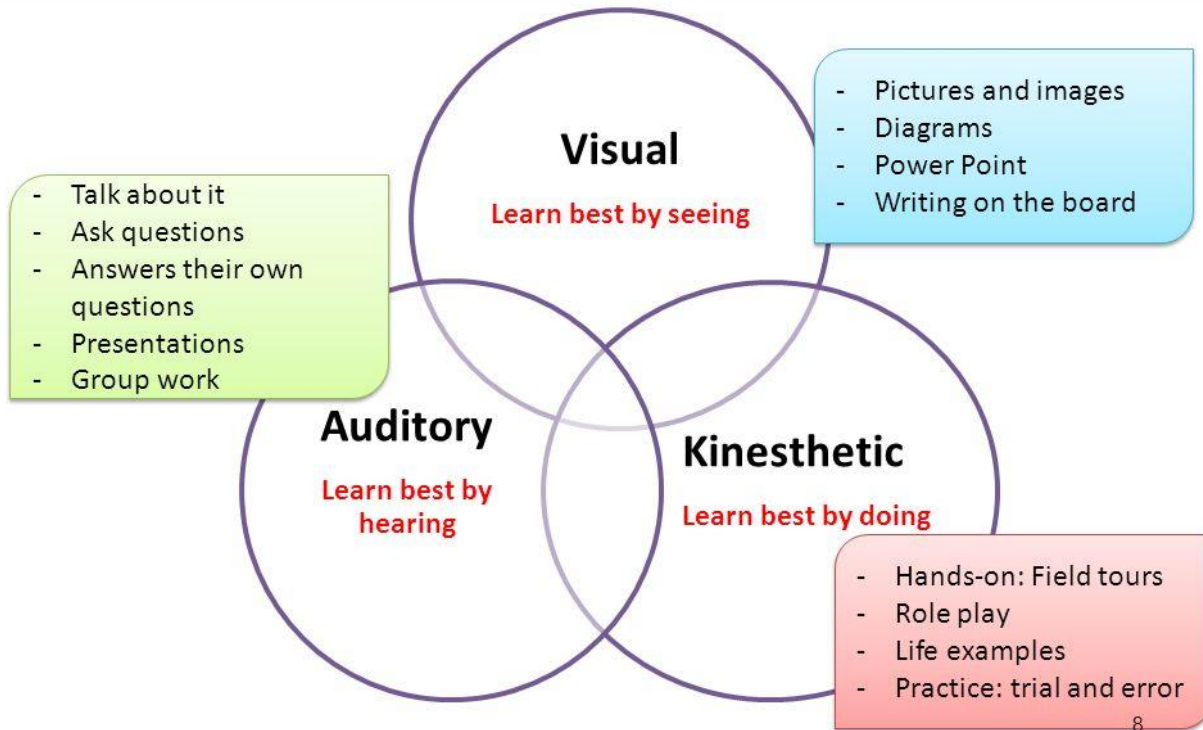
Visual

Learn best by seeing

- Pictures and images
- Diagrams
- Power Point
- Writing on the board

- Talk about it
- Ask questions
- Answers their own questions
- Presentations
- Group work

Auditory

Learn best by hearing

Kinesthetic

Learn best by doing

- Hands-on: Field tours
- Role play
- Life examples
- Practice: trial and error

8